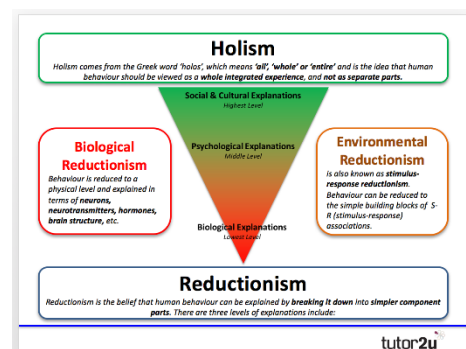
Holism

Holism comes from the Greek word 'holos', which means 'all', 'whole' or 'entire' and is the idea that human behaviour should be viewed as a whole integrated experience, and not as separate parts.

Social & Cultural Explanations
Highest Level

Psychological Explanations
Middle Level

Biological Explanations
Lowest Level

Biological Reductionism

Behaviour is reduced to a physical level and explained in terms of neurons, neurotransmitters, hormones, brain structure, etc.

Environmental Reductionism

Is also known as stimulus-response reductionism. Behaviour can be reduced to the simple building blocks of S-R (stimulus-response) associations.

Reductionism

Reductionism is the belief that human behaviour can be explained by breaking it down into simpler component parts. There are three levels of explanations include:

tutor2u